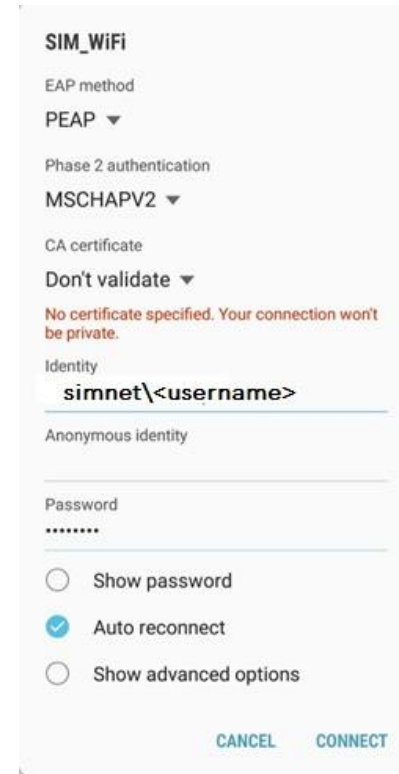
SIM_WiFi

EAP method

PEAP

Phase 2 authentication

MSCHAPV2

CA certificate

Don't validate

No certificate specified. Your connection won't be private.

Identity

simnet\<username>

Anonymous identity

Password

••••••••

Show password

Auto reconnect

Show advanced options

CANCEL CONNECT